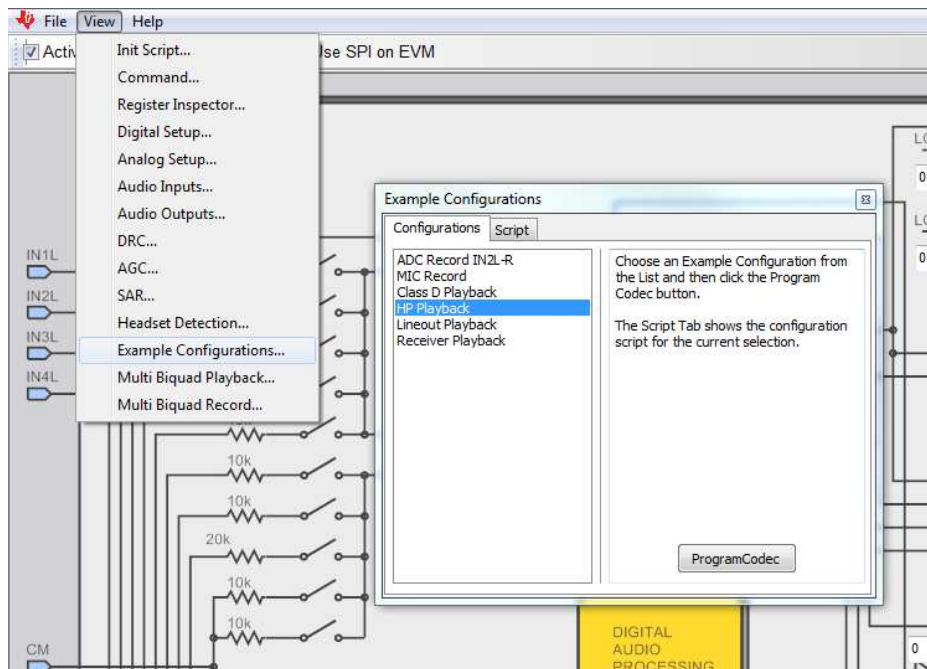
File View Help

Activ

Jse SPI on EVM

Init Script...
Command...
Register Inspector...
Digital Setup...
Analog Setup...
Audio Inputs...
Audio Outputs...
DRC...
AGC...
SAR...
Headset Detection...
Example Configurations...
Multi Biquad Playback...
Multi Biquad Record...

IN1L
IN2L
IN3L
IN4L
CM

10k
10k
20k
10k
10k

Example Configurations

Configurations Script

ADC Record IN2L-R
MIC Record
Class D Playback
HP Playback
Lineout Playback
Receiver Playback

Choose an Example Configuration from the List and then click the Program Codec button.

The Script Tab shows the configuration script for the current selection.

ProgramCodec

DIGITAL AUDIO PROCESSING

LO
0
LO
0
0